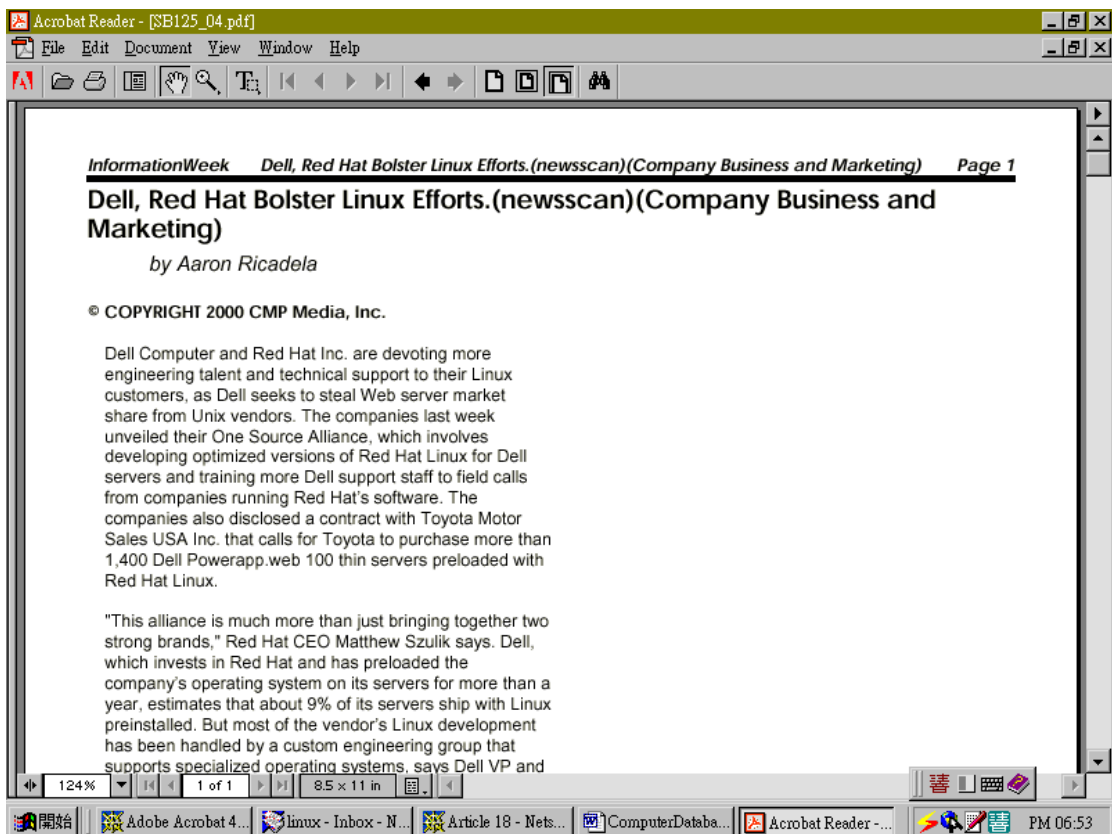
Acrobat Reader - [SB125_04.pdf]

File Edit Document View Window Help

InformationWeek Dell, Red Hat Bolster Linux Efforts.(newsscan)(Company Business and Marketing) Page 1

Dell, Red Hat Bolster Linux Efforts.(newsscan)(Company Business and Marketing)

by Aaron Ricadela

© COPYRIGHT 2000 CMP Media, Inc.

Dell Computer and Red Hat Inc. are devoting more engineering talent and technical support to their Linux customers, as Dell seeks to steal Web server market share from Unix vendors. The companies last week unveiled their One Source Alliance, which involves developing optimized versions of Red Hat Linux for Dell servers and training more Dell support staff to field calls from companies running Red Hat's software. The companies also disclosed a contract with Toyota Motor Sales USA Inc. that calls for Toyota to purchase more than 1,400 Dell Powerapp.web 100 thin servers preloaded with Red Hat Linux.

"This alliance is much more than just bringing together two strong brands," Red Hat CEO Matthew Szulik says. Dell, which invests in Red Hat and has preloaded the company's operating system on its servers for more than a year, estimates that about 9% of its servers ship with Linux preinstalled. But most of the vendor's Linux development has been handled by a custom engineering group that supports specialized operating systems, says Dell VP and

124% 1 of 1 8.5 x 11 in

開始 Adobe Acrobat 4... linux - Inbox - N... Article 18 - Nets... ComputerDataba... Acrobat Reader -... PM 06:53